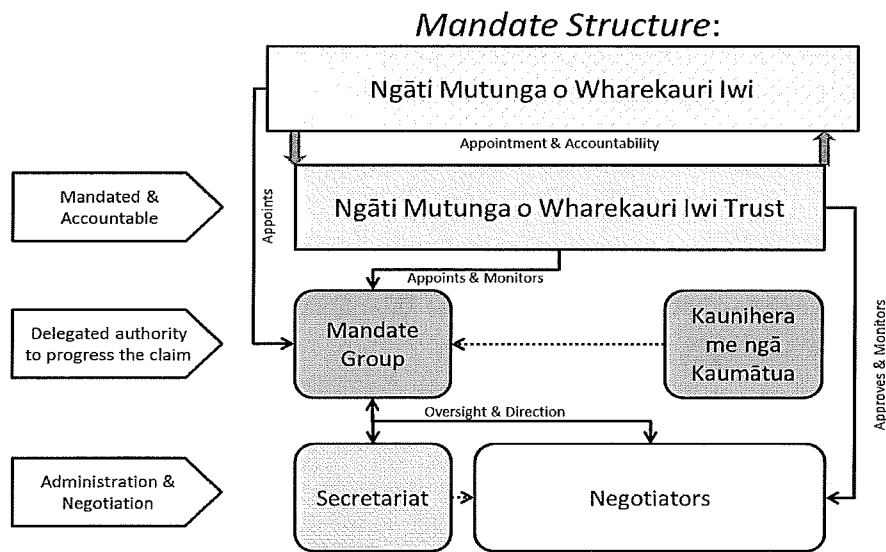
Mandate Structure:

Ngāti Mutunga o Wharekauri Iwi

Appointment & Accountability

Mandated & Accountable

Appoints

Ngāti Mutunga o Wharekauri Iwi Trust

Appoints & Monitors

Delegated authority to progress the claim

Mandate Group

Kaunihera me ngā Kaumātua

Approves & Monitors

Oversight & Direction

Administration & Negotiation

Secretariat

Negotiators